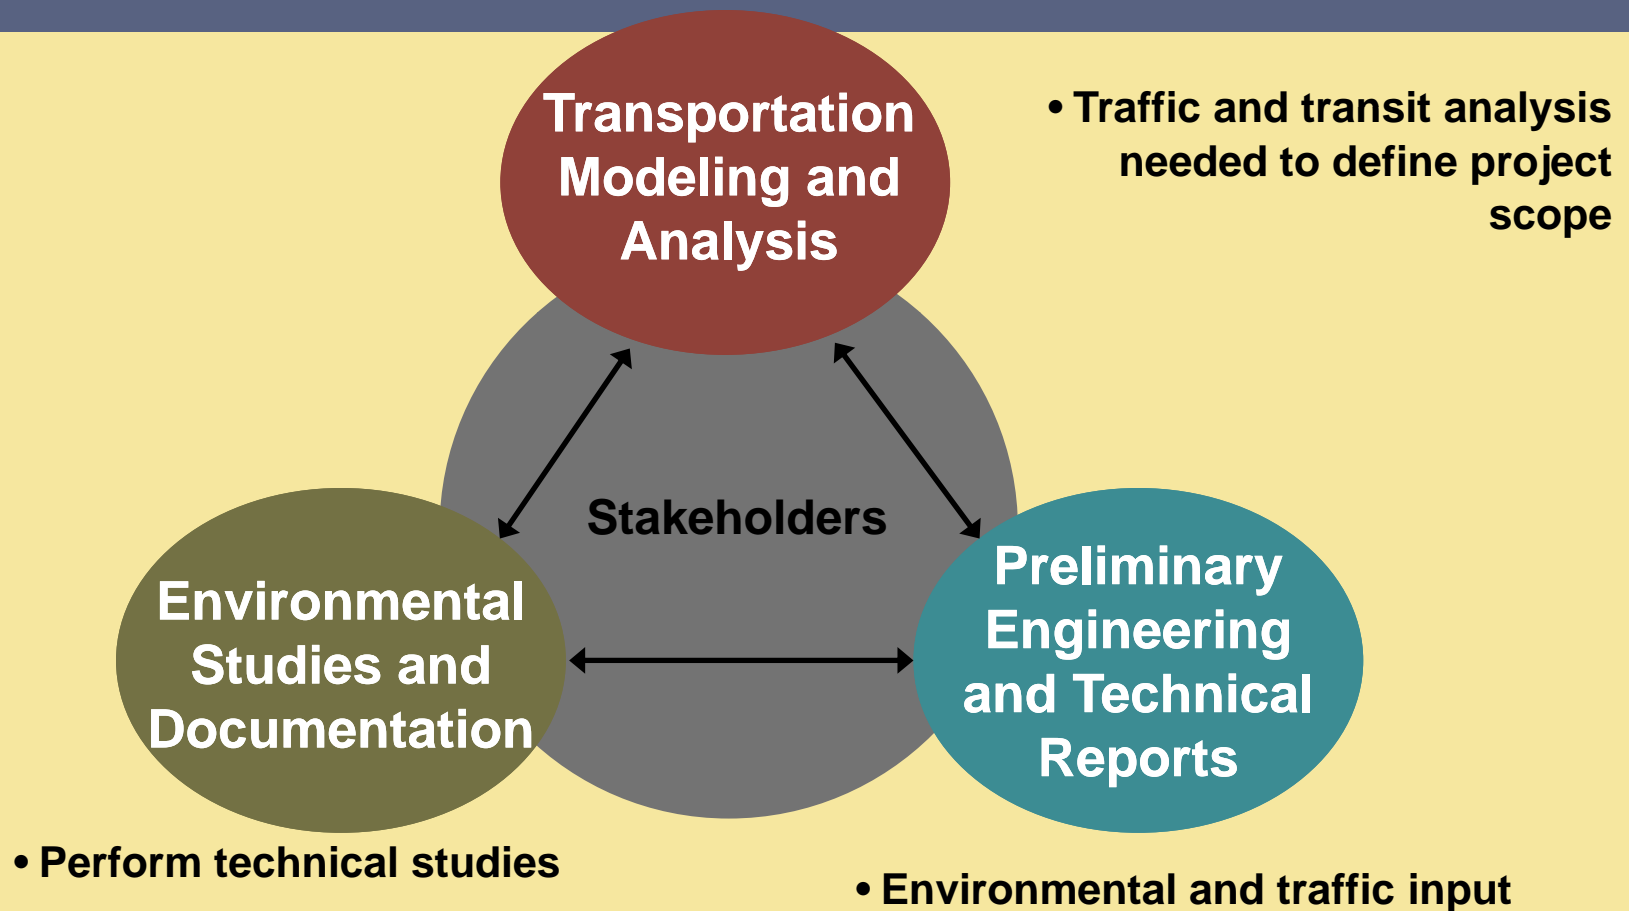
Transportation Modeling and Analysis

• Traffic and transit analysis needed to define project scope

Stakeholders

Environmental Studies and Documentation

Preliminary Engineering and Technical Reports

• Perform technical studies

• Environmental and traffic input